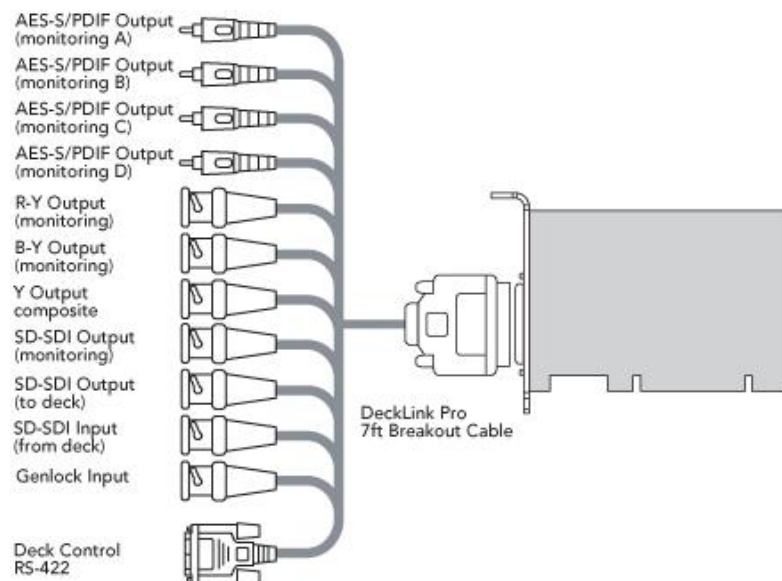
AES-S/PDIF Output (monitoring A)

AES-S/PDIF Output (monitoring B)

AES-S/PDIF Output (monitoring C)

AES-S/PDIF Output (monitoring D)

R-Y Output (monitoring)

B-Y Output (monitoring)

Y Output composite

SD-SDI Output (monitoring)

SD-SDI Output (to deck)

SD-SDI Input (from deck)

Genlock Input

Deck Control RS-422

DeckLink Pro 7ft Breakout Cable